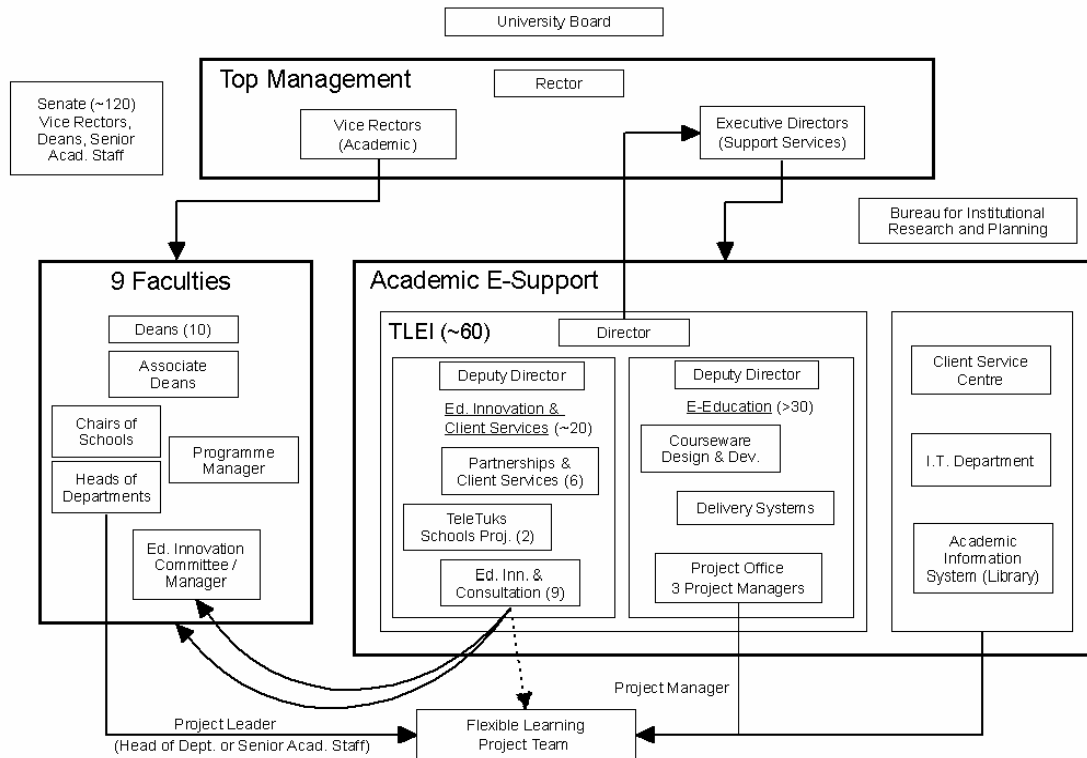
University Board

Top Management

Rector

Senate (~120) Vice Rectors, Deans, Senior Acad. Staff

Vice Rectors (Academic)

Executive Directors (Support Services)

Bureau for Institutional Research and Planning

9 Faculties

Deans (10)

Associate Deans

Chairs of Schools

Heads of Departments

Programme Manager

Ed. Innovation Committee / Manager

Academic E-Support

TLEI (~60)

Director

Deputy Director

Ed. Innovation & Client Services (~20)

Partnerships & Client Services (6)

TeleTuks Schools Proj. (2)

Ed. Inn. & Consultation (9)

Deputy Director

E-Education (>30)

Courseware Design & Dev.

Delivery Systems

Project Office 3 Project Managers

Client Service Centre

I.T. Department

Academic Information System (Library)

Project Manager

Project Leader (Head of Dept. or Senior Acad. Staff)

Flexible Learning Project Team